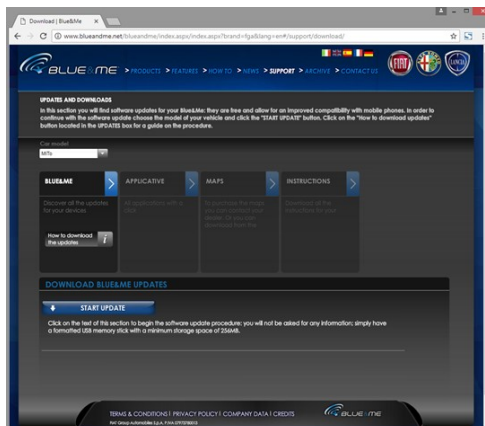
Download | Blue&Me ×

www.blueandme.net/blueandme/index.aspx/index.aspx?brand=fga&lang=en#/support/download/

BLUE&ME > PRODUCTS > FEATURES > HOW TO > NEWS > SUPPORT > ARCHIVE > CONTACT US

UPDATES AND DOWNLOADS
In this section you will find software updates for your Blue&Me; they are free and allow for an improved compatibility with mobile phones. In order to continue with the software update choose the model of your vehicle and click the "START UPDATE" button. Click on the "How to download updates" button located in the UPDATES box for a guide on the procedure.

Car model
MiTo

BLUE&ME
Discover all the updates for your devices.
How to download the updates

APPLICATIVE
All applications with a click

MAPS
To purchase the maps you can contact your dealer. Or you can download from the

INSTRUCTIONS
Download all the instruction book for your

DOWNLOAD BLUE&ME UPDATES

START UPDATE

Click on the text of this section to begin the software update procedure: you will not be asked for any information; simply have a formatted USB memory stick with a minimum storage space of 256MB.

TERMS & CONDITIONS | PRIVACY POLICY | COMPANY DATA | CREDITS
Fiat Group Automobiles S.p.A. P.IVA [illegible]
BLUE&ME